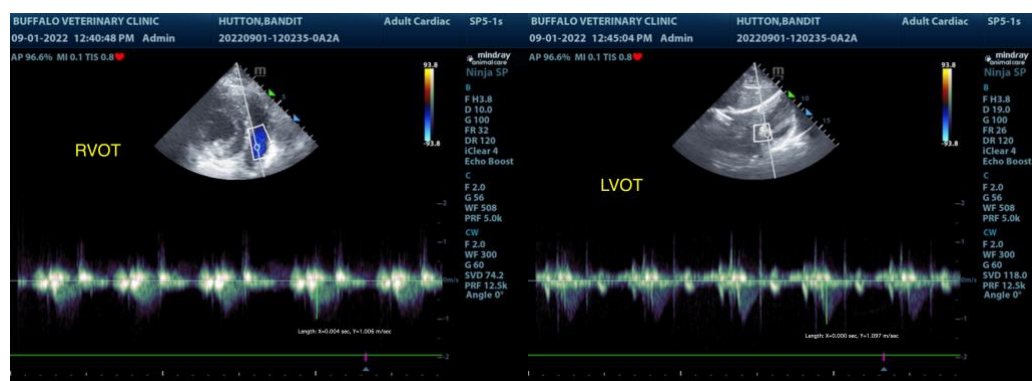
BUFFALO VETERINARY CLINIC HUTTON,BANDIT Adult Cardiac SP5-1s
09-01-2022 12:40:48 PM Admin 20220901-120235-0A2A
AP 96.6% MI 0.1 TIS 0.8

mindray animalcare
Ninja SP

93.8
-93.8

RVOT

B
F H3.8
D 10.0
G 100
FR 32
DR 120
iClear 4
Echo Boost
C
F 2.0
G 56
WF 508
PRF 5.0k
CW
F 2.0
WF 300
G 60
SVD 74.2
PRF 12.5k
Angle 0°

-2
-1
m/s
1
2

Length: X=0.004 sec, Y=1.006 m/sec

BUFFALO VETERINARY CLINIC HUTTON,BANDIT Adult Cardiac SP5-1s
09-01-2022 12:45:04 PM Admin 20220901-120235-0A2A
AP 96.6% MI 0.1 TIS 0.8

mindray animalcare
Ninja SP

93.8
-93.8

LVOT

B
F H3.8
D 19.0
G 100
FR 26
DR 120
iClear 4
Echo Boost
C
F 2.0
G 56
WF 508
PRF 5.0k
CW
F 2.0
WF 300
G 60
SVD 118.0
PRF 12.5k
Angle 0°

-2
-1
m/s
1
2

Length: X=0.000 sec, Y=1.097 m/sec